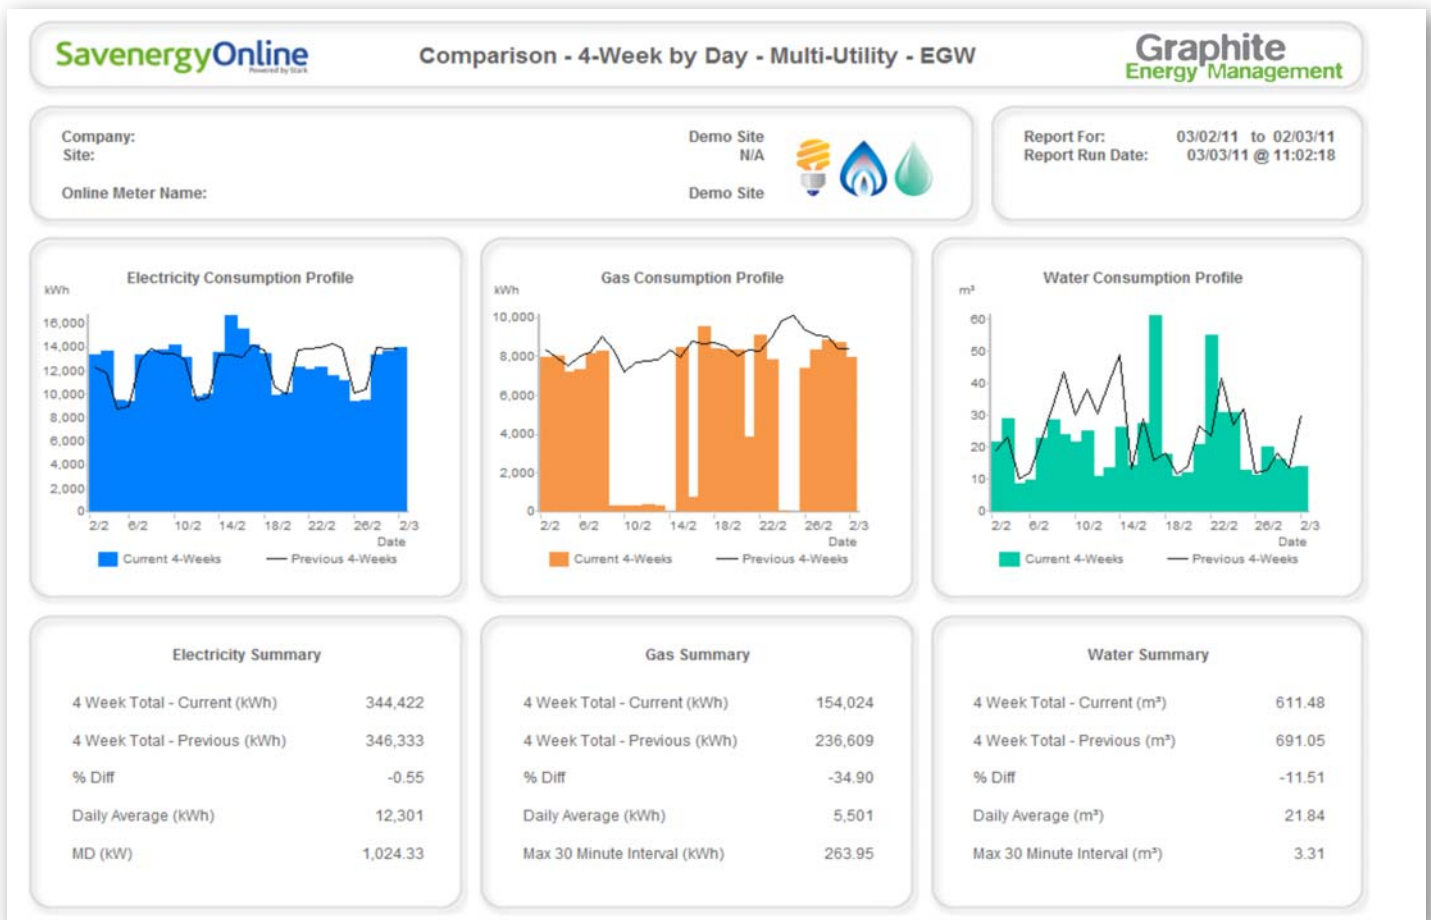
SavenergyOnline Powered by Stark

Comparison - 4-Week by Day - Multi-Utility - EGW

Graphite Energy Management

Company: Demo Site
Site: N/A
Online Meter Name: Demo Site

Report For: 03/02/11 to 02/03/11
Report Run Date: 03/03/11 @ 11:02:18

Electricity Consumption Profile

kWh
16,000
14,000
12,000
10,000
8,000
6,000
4,000
2,000
0
2/2 6/2 10/2 14/2 18/2 22/2 26/2 2/3
Date
Current 4-Weeks — Previous 4-Weeks

Gas Consumption Profile

kWh
10,000
8,000
6,000
4,000
2,000
0
2/2 6/2 10/2 14/2 18/2 22/2 26/2 2/3
Date
Current 4-Weeks — Previous 4-Weeks

Water Consumption Profile

m³
60
50
40
30
20
10
0
2/2 6/2 10/2 14/2 18/2 22/2 26/2 2/3
Date
Current 4-Weeks — Previous 4-Weeks

Electricity Summary

| | |
|---|---|
| 4 Week Total - Current (kWh) | 344,422 |
| 4 Week Total - Previous (kWh) | 346,333 |
| % Diff | -0.55 |
| Daily Average (kWh) | 12,301 |
| MD (kW) | 1,024.33 |

Gas Summary

| | |
|---|---|
| 4 Week Total - Current (kWh) | 154,024 |
| 4 Week Total - Previous (kWh) | 236,609 |
| % Diff | -34.90 |
| Daily Average (kWh) | 5,501 |
| Max 30 Minute Interval (kWh) | 263.95 |

Water Summary

| | |
|---|---|
| 4 Week Total - Current (m³) | 611.48 |
| 4 Week Total - Previous (m³) | 691.05 |
| % Diff | -11.51 |
| Daily Average (m³) | 21.84 |
| Max 30 Minute Interval (m³) | 3.31 |